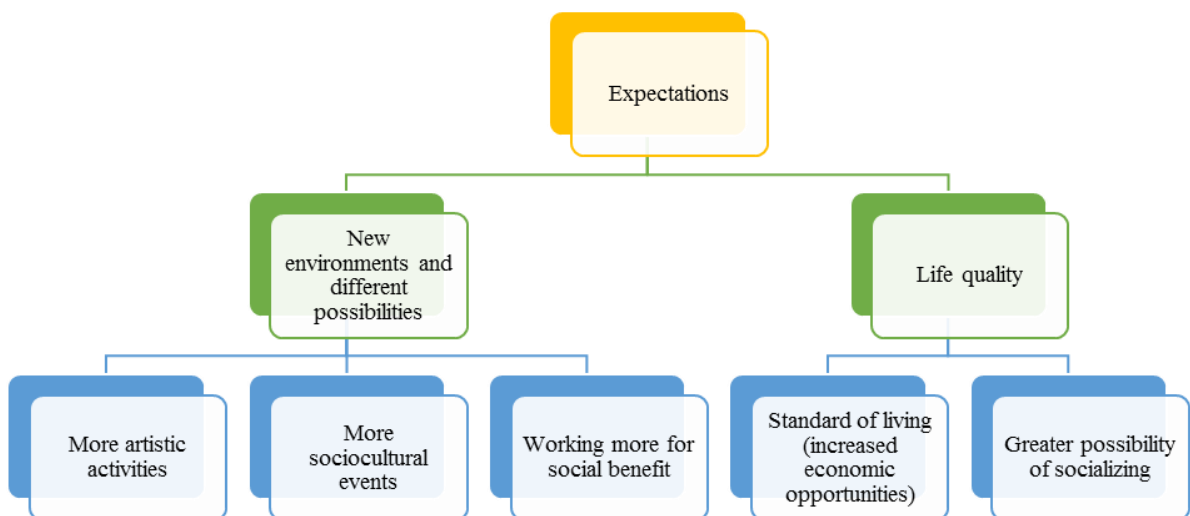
Expectations

New environments and different possibilities

Life quality

More artistic activities

More sociocultural events

Working more for social benefit

Standard of living (increased economic opportunities)

Greater possibility of socializing